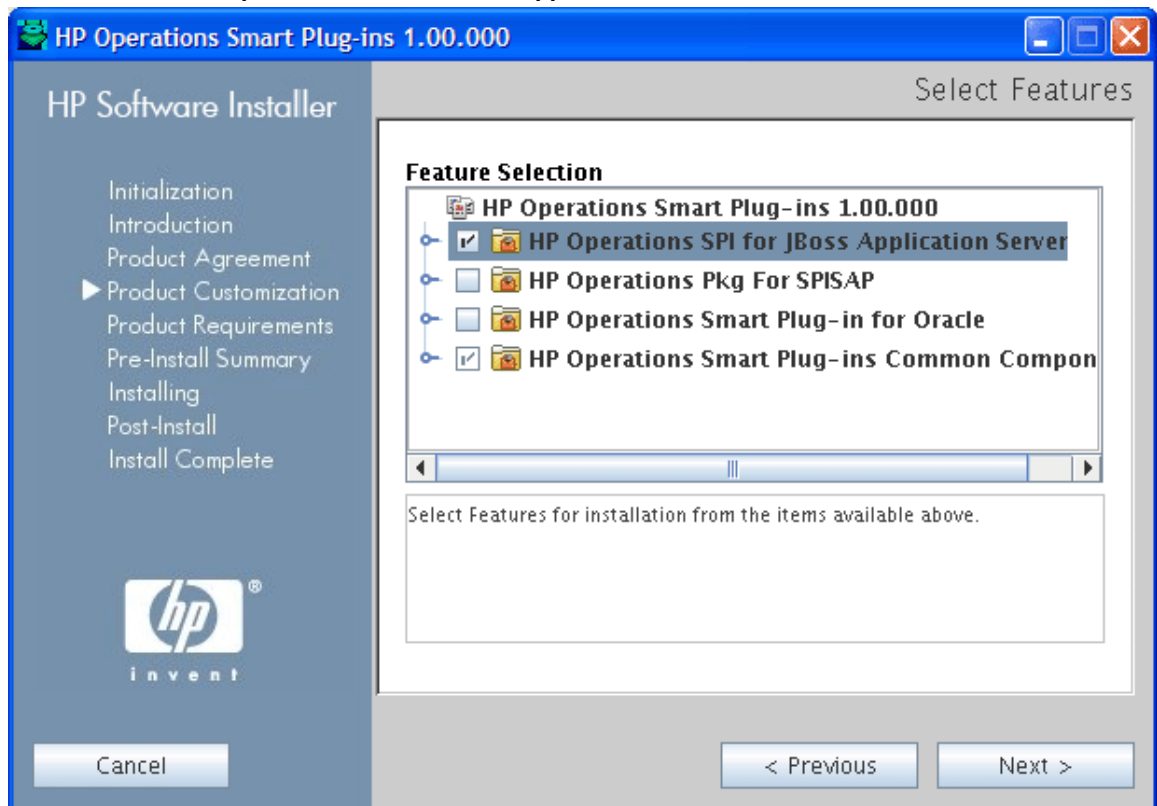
HP Operations Smart Plug-ins 1.00.000

HP Software Installer

Select Features

Initialization
Introduction
Product Agreement
Product Customization
Product Requirements
Pre-Install Summary
Installing
Post-Install
Install Complete

Feature Selection

HP Operations Smart Plug-ins 1.00.000
HP Operations SPI for JBoss Application Server
HP Operations Pkg For SPISAP
HP Operations Smart Plug-in for Oracle
HP Operations Smart Plug-ins Common Compon

Select Features for installation from the items available above.

hp
®
invent

Cancel

< Previous

Next >